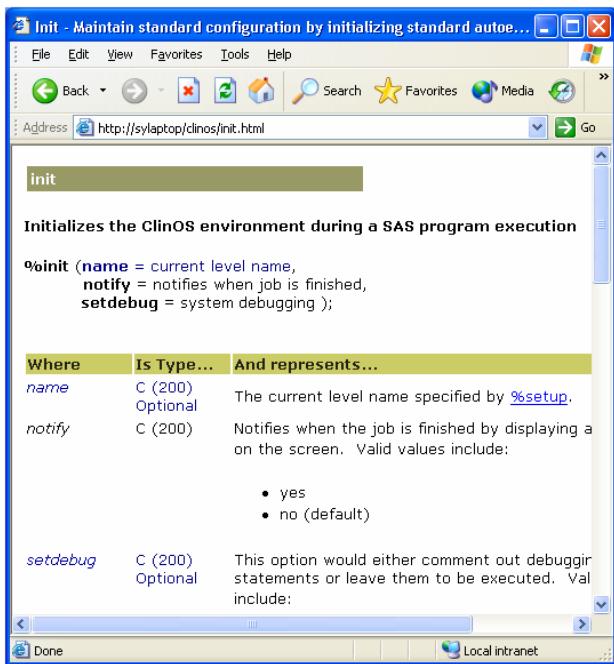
Init - Maintain standard configuration by initializing standard autoe...

File Edit View Favorites Tools Help

Back Search Favorites Media

Address http://sylaptop/clinos/init.html Go

init

Initializes the ClinOS environment during a SAS program execution

%init (name = current level name,
notify = notifies when job is finished,
setdebug = system debugging );

| Where | Is Type... | And represents... |
|---|---|---|
| name | C (200) Optional | The current level name specified by %setup. |
| notify | C (200) | Notifies when the job is finished by displaying a on the screen. Valid values include:<br>• yes<br>• no (default) |
| setdebug | C (200) Optional | This option would either comment out debuggir statements or leave them to be executed. Val include: |

Done Local intranet